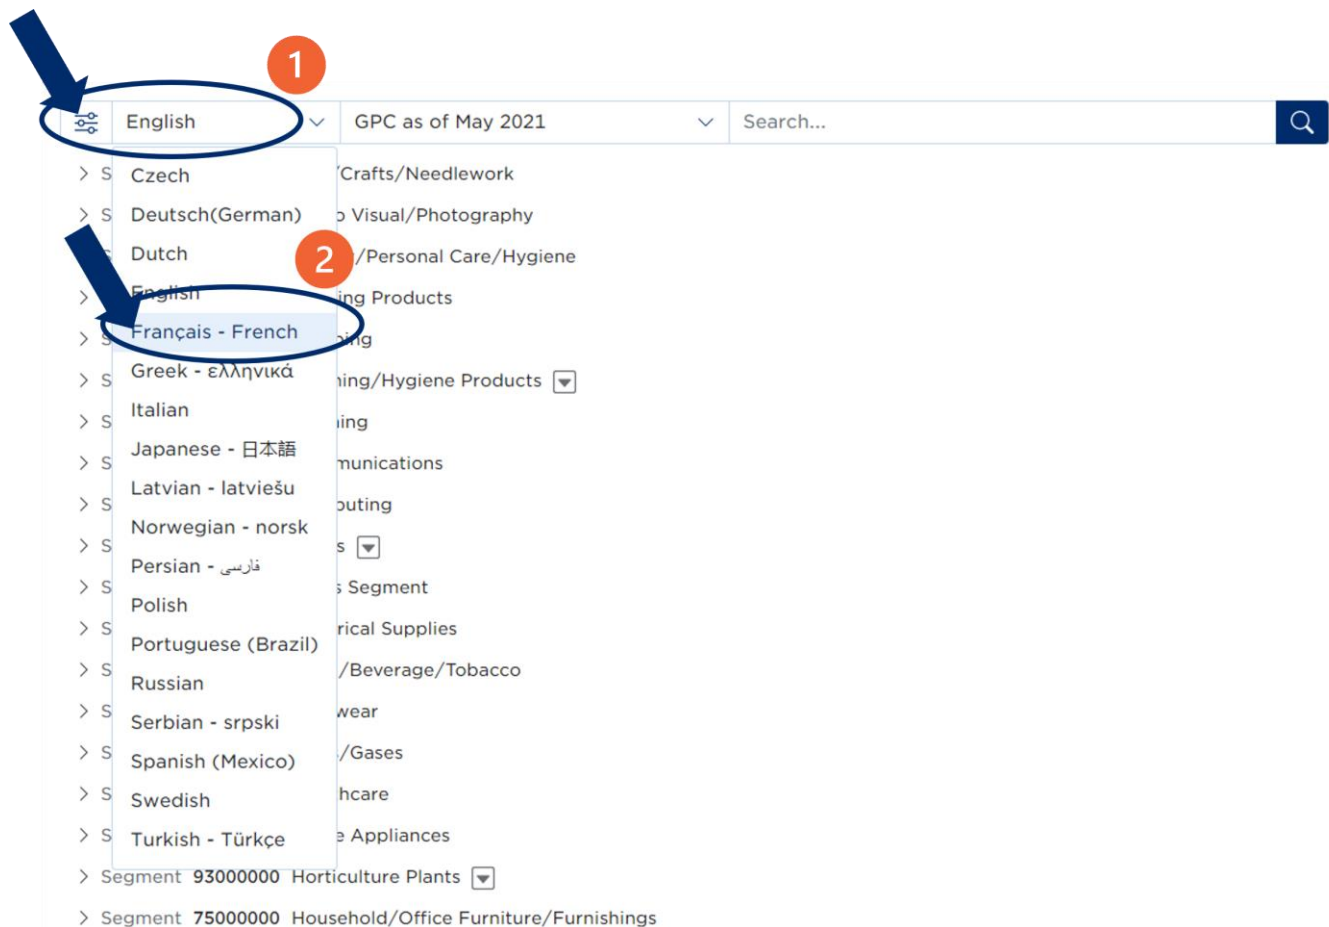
1

English

GPC as of May 2021

Search...

Czech
Deutsch(German)
Dutch
English
Français - French
Greek - ελληνικά
Italian
Japanese - 日本語
Latvian - latviešu
Norwegian - norsk
Persian - فارسی
Polish
Portuguese (Brazil)
Russian
Serbian - srpski
Spanish (Mexico)
Swedish
Turkish - Türkçe

2

S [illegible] /Crafts/Needlework
S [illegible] Visual/Photography
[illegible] /Personal Care/Hygiene
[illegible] ing Products
S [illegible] ing
S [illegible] ing/Hygiene Products
S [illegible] ing
S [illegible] munications
S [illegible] puting
S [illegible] s
S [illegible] Segment
S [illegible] rical Supplies
S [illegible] /Beverage/Tobacco
S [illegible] wear
S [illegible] /Gases
S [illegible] hcare
S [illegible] Appliances
Segment 93000000 Horticulture Plants
Segment 75000000 Household/Office Furniture/Furnishings